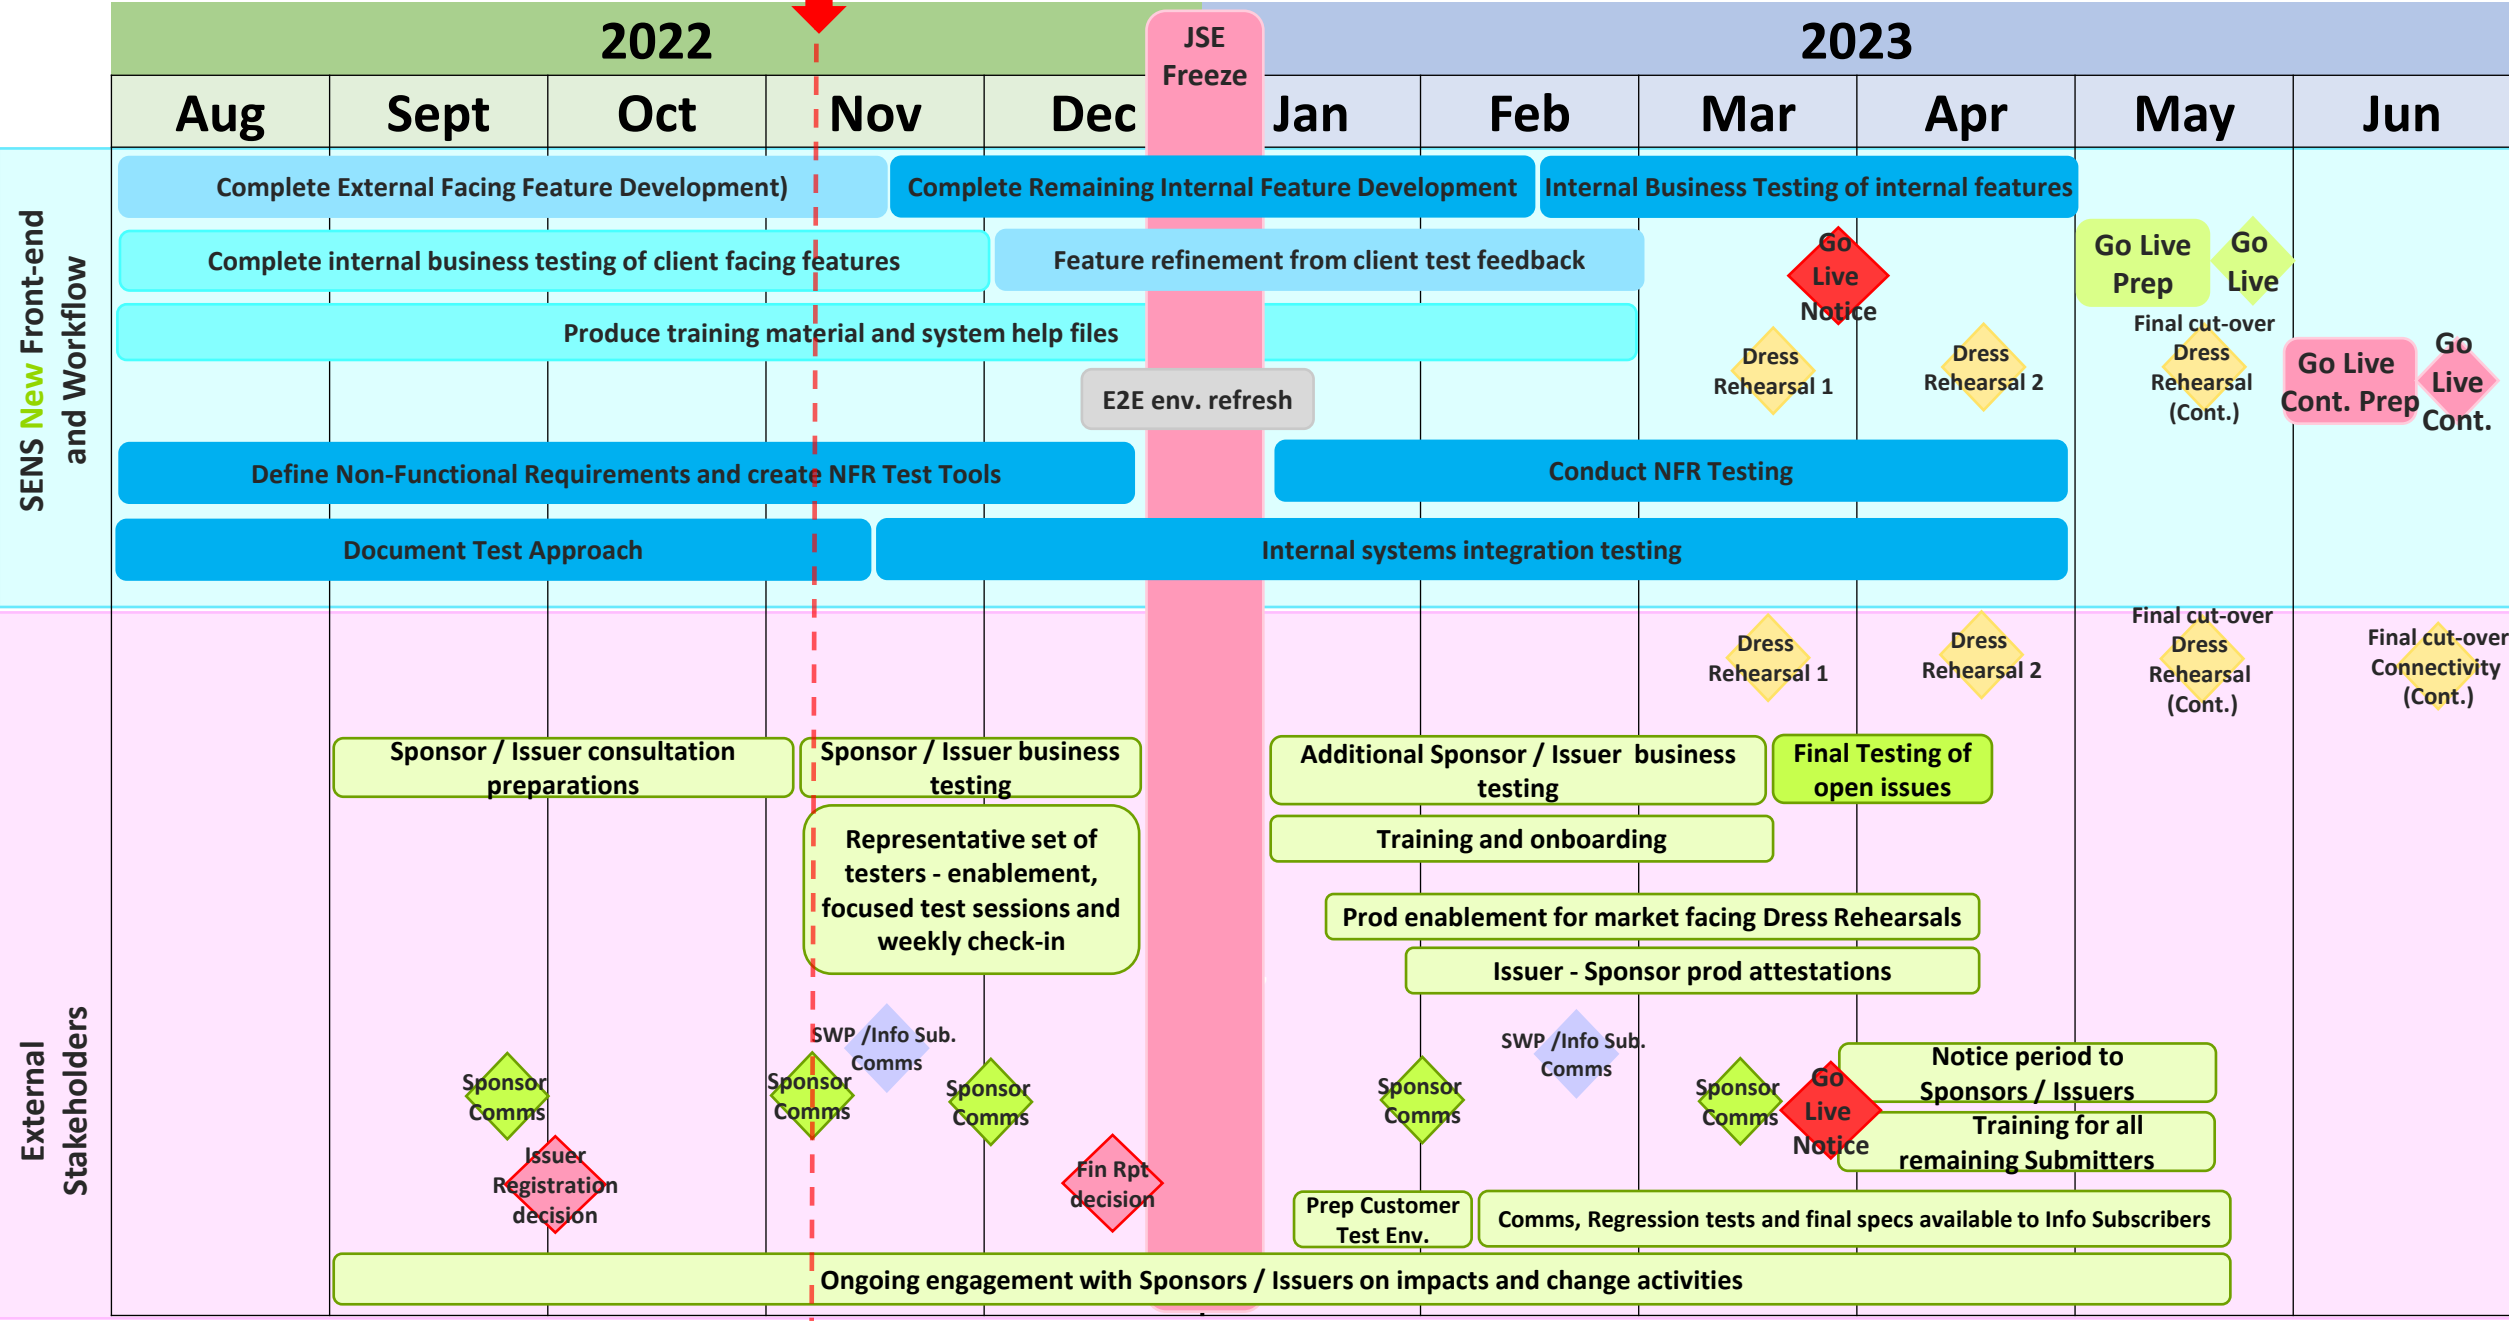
2022

2023

JSE Freeze

| Aug | Sept | Oct | Nov | Dec | Jan | Feb | Mar | Apr | May | Jun |
|---|---|---|---|---|---|---|---|---|---|---|

SENS New Front-end and Workflow

Complete External Facing Feature Development)

Complete Remaining Internal Feature Development

Internal Business Testing of internal features

Complete internal business testing of client facing features

Feature refinement from client test feedback

Go Live Notice

Go Live Prep

Go Live

Produce training material and system help files

Final cut-over Dress Rehearsal (Cont.)

Dress Rehearsal 1

Dress Rehearsal 2

Go Live Cont. Prep

Go Live Cont.

E2E env. refresh

Define Non-Functional Requirements and create NFR Test Tools

Conduct NFR Testing

Document Test Approach

Internal systems integration testing

External Stakeholders

Dress Rehearsal 1

Dress Rehearsal 2

Final cut-over Dress Rehearsal (Cont.)

Final cut-over Connectivity (Cont.)

Sponsor / Issuer consultation preparations

Sponsor / Issuer business testing

Additional Sponsor / Issuer business testing

Final Testing of open issues

Training and onboarding

Representative set of testers - enablement, focused test sessions and weekly check-in

Prod enablement for market facing Dress Rehearsals

Issuer - Sponsor prod attestations

SWP /Info Sub. Comms

SWP /Info Sub. Comms

Sponsor Comms

Sponsor Comms

Sponsor Comms

Sponsor Comms

Sponsor Comms

Go Live Notice

Notice period to Sponsors / Issuers

Training for all remaining Submitters

Issuer Registration decision

Fin Rpt decision

Prep Customer Test Env.

Comms, Regression tests and final specs available to Info Subscribers

Ongoing engagement with Sponsors / Issuers on impacts and change activities